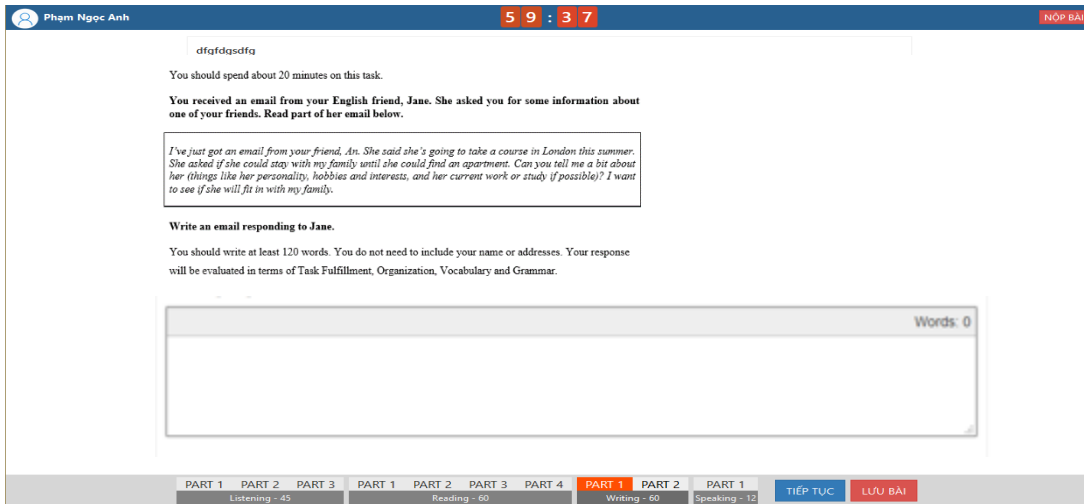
Phạm Ngọc Anh

59:37

NỘP BÀI

dfgfdgsdfg

You should spend about 20 minutes on this task.

You received an email from your English friend, Jane. She asked you for some information about one of your friends. Read part of her email below.

I've just got an email from your friend, An. She said she's going to take a course in London this summer. She asked if she could stay with my family until she could find an apartment. Can you tell me a bit about her (things like her personality, hobbies and interests, and her current work or study if possible)? I want to see if she will fit in with my family.

Write an email responding to Jane.

You should write at least 120 words. You do not need to include your name or addresses. Your response will be evaluated in terms of Task Fulfillment, Organization, Vocabulary and Grammar.

Words: 0

PART 1 PART 2 PART 3
Listening - 45

PART 1 PART 2 PART 3 PART 4
Reading - 60

PART 1 PART 2
Writing - 60

PART 1
Speaking - 12

TIẾP TỤC

LƯU BÀI